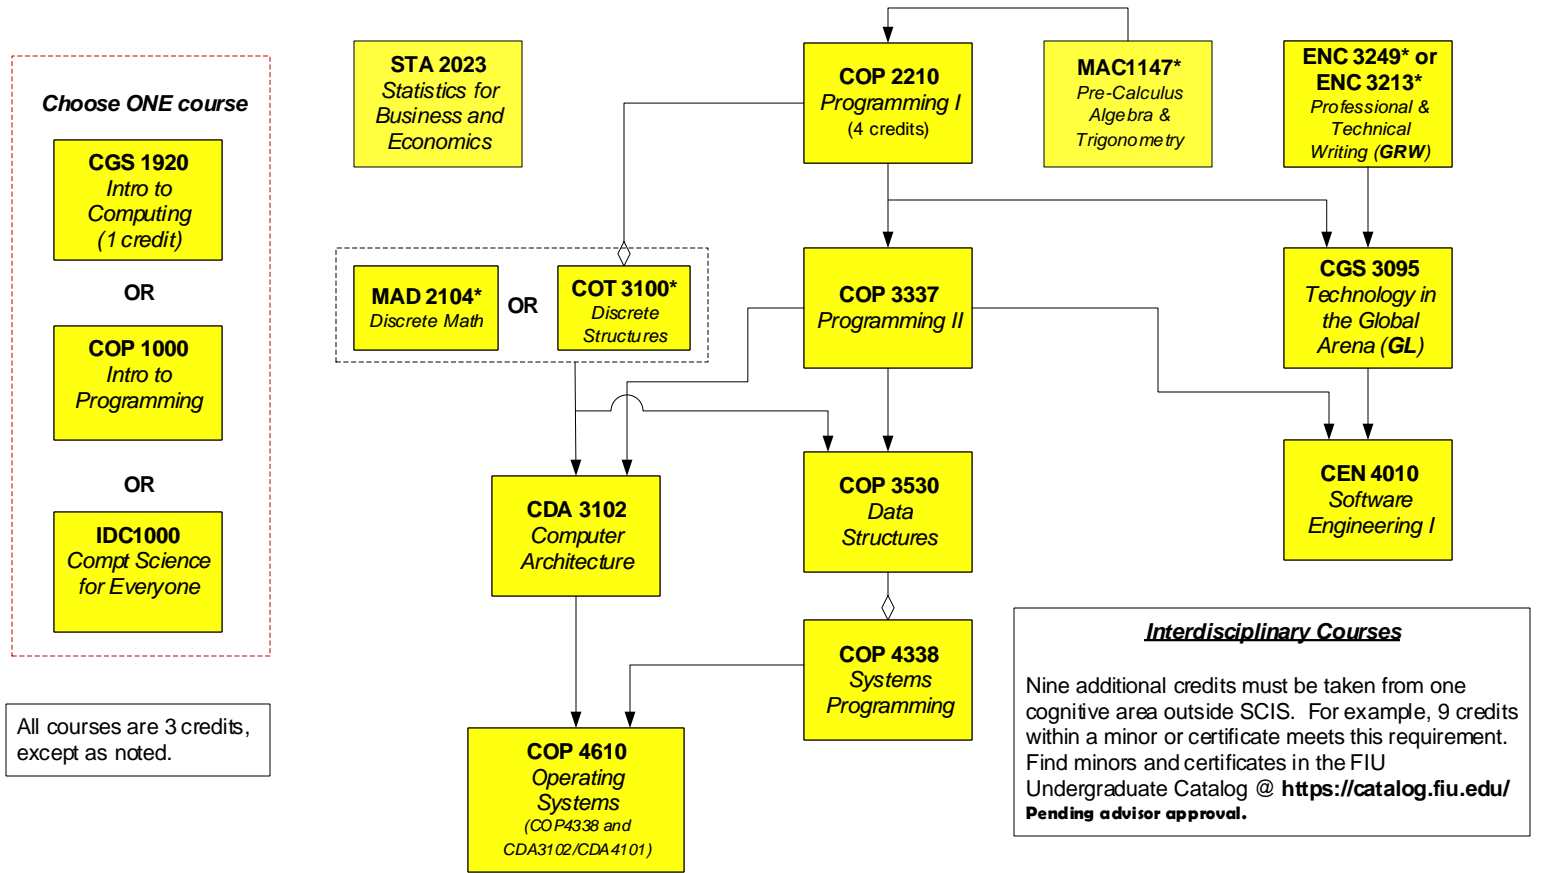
Choose ONE course

CGS 1920
Intro to Computing
(1 credit)

OR

COP 1000
Intro to Programming

OR

IDC1000
Compt Science for Everyone

All courses are 3 credits, except as noted.

STA 2023
Statistics for Business and Economics

COP 2210
Programming I
(4 credits)

MAC1147*
Pre-Calculus Algebra & Trigonometry

ENC 3249* or ENC 3213*
Professional & Technical Writing (GRW)

MAD 2104*
Discrete Math

OR

COT 3100*
Discrete Structures

COP 3337
Programming II

CGS 3095
Technology in the Global Arena (GL)

CDA 3102
Computer Architecture

COP 3530
Data Structures

CEN 4010
Software Engineering I

COP 4338
Systems Programming

COP 4610
Operating Systems
(COP4338 and CDA3102/CDA4101)

Interdisciplinary Courses

Nine additional credits must be taken from one cognitive area outside SCIS. For example, 9 credits within a minor or certificate meets this requirement. Find minors and certificates in the FIU Undergraduate Catalog @ https://catalog.fiu.edu/
Pending advisor approval.